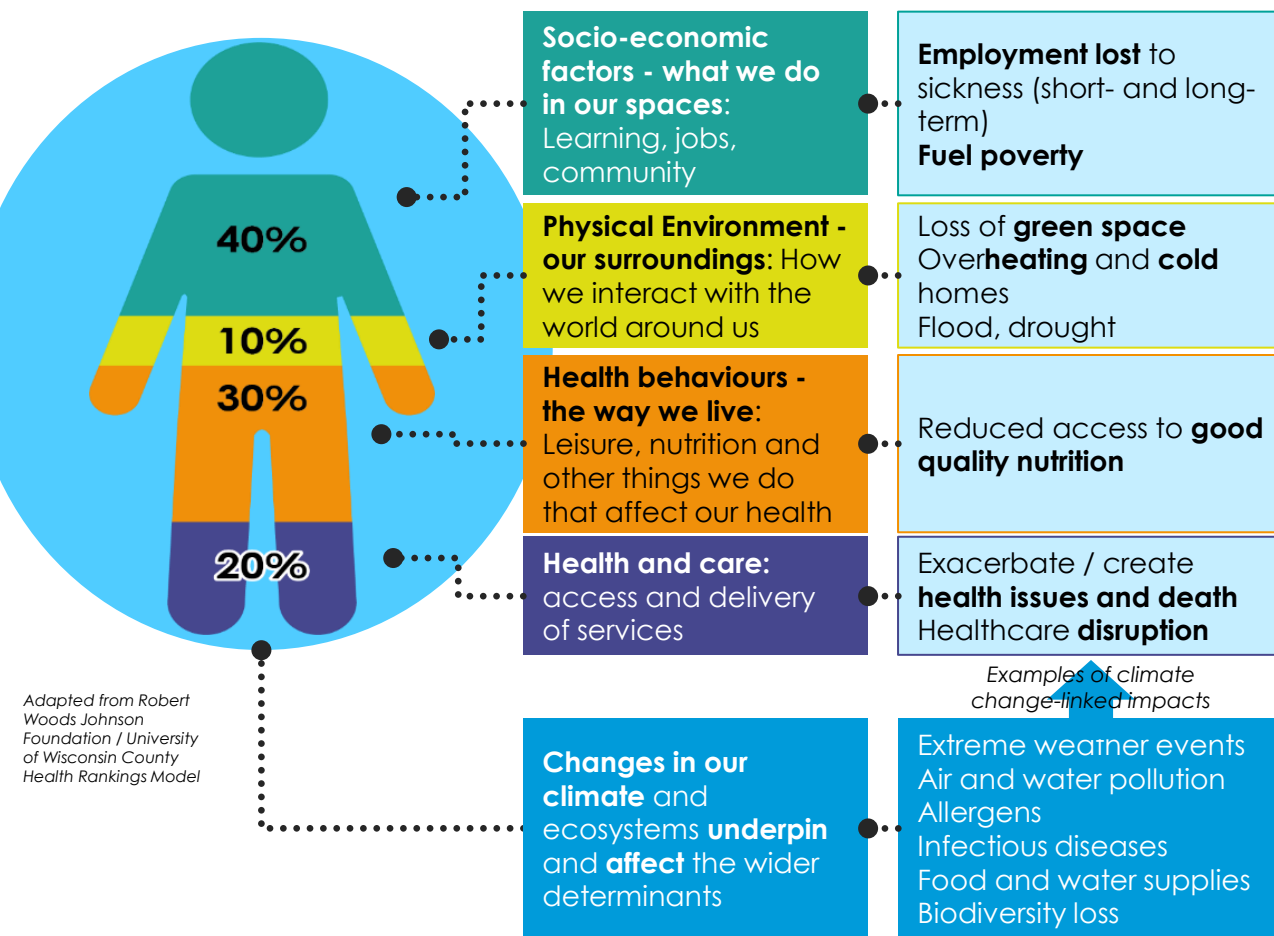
40%

10%

30%

20%

Socio-economic factors - what we do in our spaces: Learning, jobs, community

Employment lost to sickness (short- and long-term)
Fuel poverty

Physical Environment - our surroundings: How we interact with the world around us

Loss of green space
Overheating and cold homes
Flood, drought

Health behaviours - the way we live: Leisure, nutrition and other things we do that affect our health

Reduced access to good quality nutrition

Health and care: access and delivery of services

Exacerbate / create health issues and death
Healthcare disruption

Examples of climate change-linked impacts

Adapted from Robert Woods Johnson Foundation / University of Wisconsin County Health Rankings Model

Changes in our climate and ecosystems underpin and affect the wider determinants

Extreme weather events
Air and water pollution
Allergens
Infectious diseases
Food and water supplies
Biodiversity loss